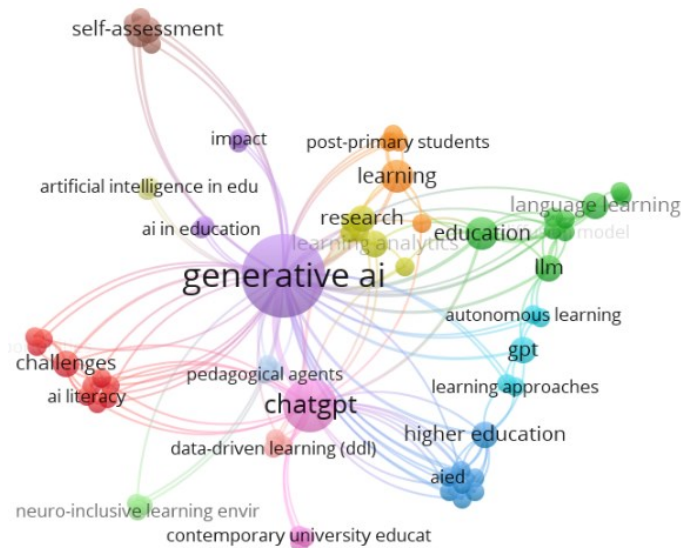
self-assessment

impact

post-primary students

learning

artificial intelligence in edu

language learning

research

ai in education

education

learning analytics

model

generative ai

llm

autonomous learning

challenges

gpt

pedagogical agents

ai literacy

learning approaches

chatgpt

higher education

data-driven learning (ddl)

aied

neuro-inclusive learning envir

contemporary university educat